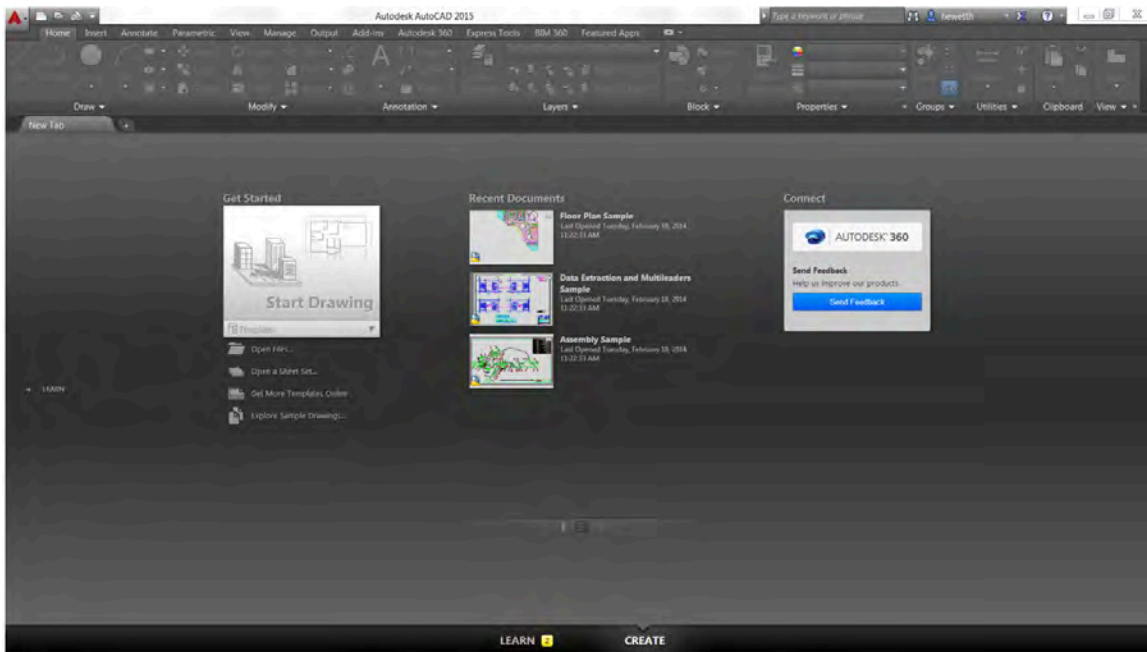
Autodesk AutoCAD 2015

Type a keyword or phrase

hewetth

Home Insert Annotate Parametric View Manage Output Add-ins Autodesk 360 Express Tools BIM 360 Featured Apps

Draw Modify Annotation Layers Block Properties Groups Utilities Clipboard View

New Tab

Get Started

Start Drawing

Templates

Open Files...

Open a Sheet Set...

Get More Templates Online

Explore Sample Drawings...

Recent Documents

Floor Plan Sample
Last Opened Tuesday, February 18, 2014 11:22:33 AM

Data Extraction and Multileaders Sample
Last Opened Tuesday, February 18, 2014 11:22:33 AM

Assembly Sample
Last Opened Tuesday, February 18, 2014 11:22:33 AM

Connect

AUTODESK 360

Send Feedback
Help us improve our products

Send Feedback

LEARN

LEARN

CREATE